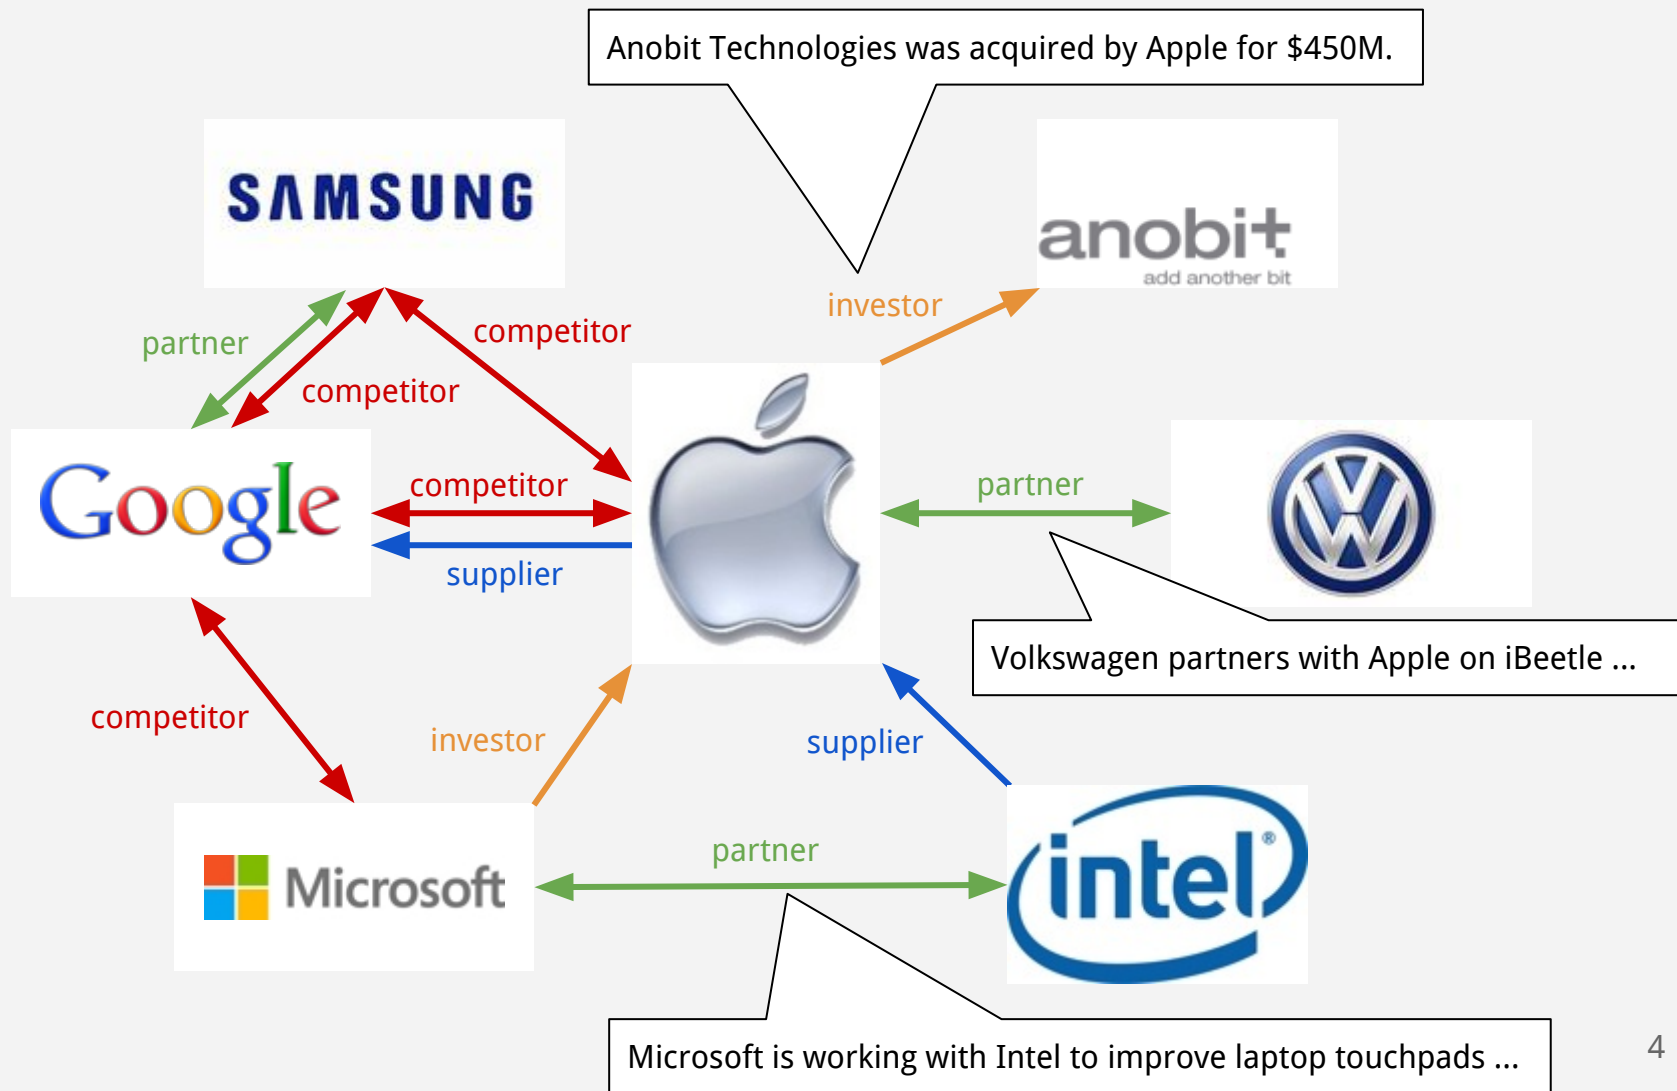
Anobit Technologies was acquired by Apple for $450M.

SAMSUNG

anobit
add another bit

partner

competitor

competitor

investor

Google

competitor

supplier

partner

Volkswagen partners with Apple on iBeetle ...

competitor

investor

supplier

Microsoft

partner

intel

Microsoft is working with Intel to improve laptop touchpads ...

4